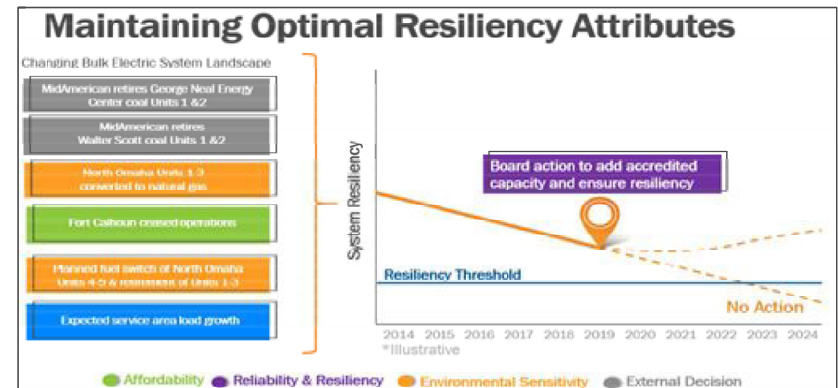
Maintaining Optimal Resiliency Attributes

Changing Bulk Electric System Landscape

MidAmerican retires George Neal Energy Center coal Units 1 &2

MidAmerican retires Walter Scott coal Units 1 &2

North Omaha Units 1-3 converted to natural gas

Fort Calhoun ceased operations

Planned fuel switch of North Omaha Units 4-5 & retirement of Units 1-3

Expected service area load growth

System Resiliency

Board action to add accredited capacity and ensure resiliency

Resiliency Threshold

No Action

2014 2015 2016 2017 2018 2019 2020 2021 2022 2023 2024

*Illustrative

Affordability Reliability & Resiliency Environmental Sensitivity External Decision